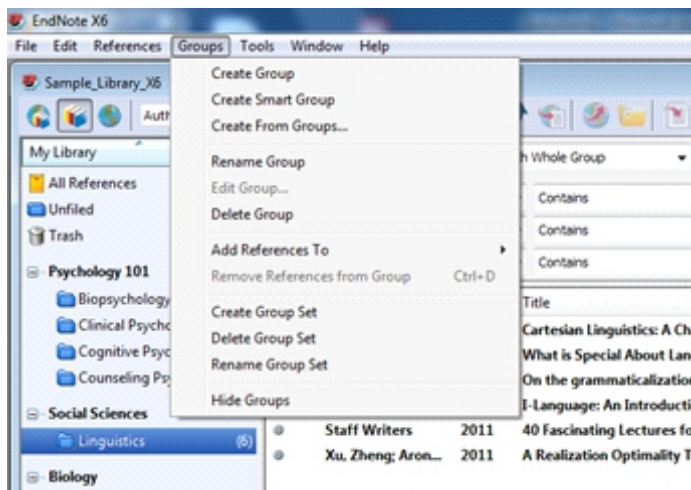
EndNote X6
File Edit References Groups Tools Window Help
Sample_Library_X6
Auth
My Library
All References
Unfiled
Trash
Psychology 101
Biopsychology
Clinical Psycho
Cognitive Psyc
Counseling Psy
Social Sciences
Linguistics (6)
Biology

Create Group
Create Smart Group
Create From Groups...
Rename Group
Edit Group...
Delete Group
Add References To
Remove References from Group Ctrl+D
Create Group Set
Delete Group Set
Rename Group Set
Hide Groups

h Whole Group
Contains
Contains
Contains
Title
Cartesian Linguistics: A Ch
What is Special About Lan
On the grammaticalization
I-Language: An Introducti

| | | |
|---|---|---|
| Staff Writers | 2011 | 40 Fascinating Lectures fo |
| Xu, Zheng; Aron... | 2011 | A Realization Optimality T |